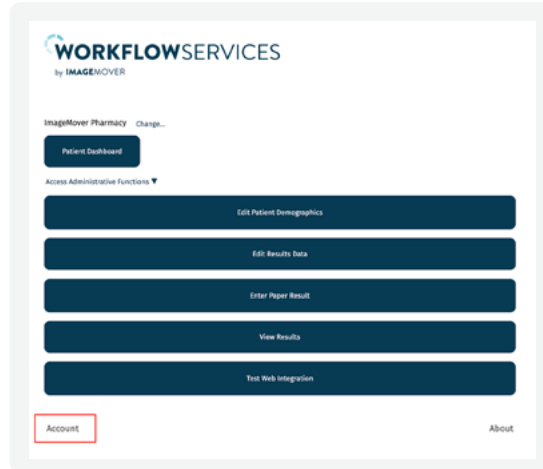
WORKFLOWSERVICES
by IMAGEMOVER

ImageMover Pharmacy Change...

Patient Dashboard

Access Administrative Functions ▼

Edit Patient Demographics

Edit Results Data

Enter Paper Result

View Results

Test Web Integration

Account

About